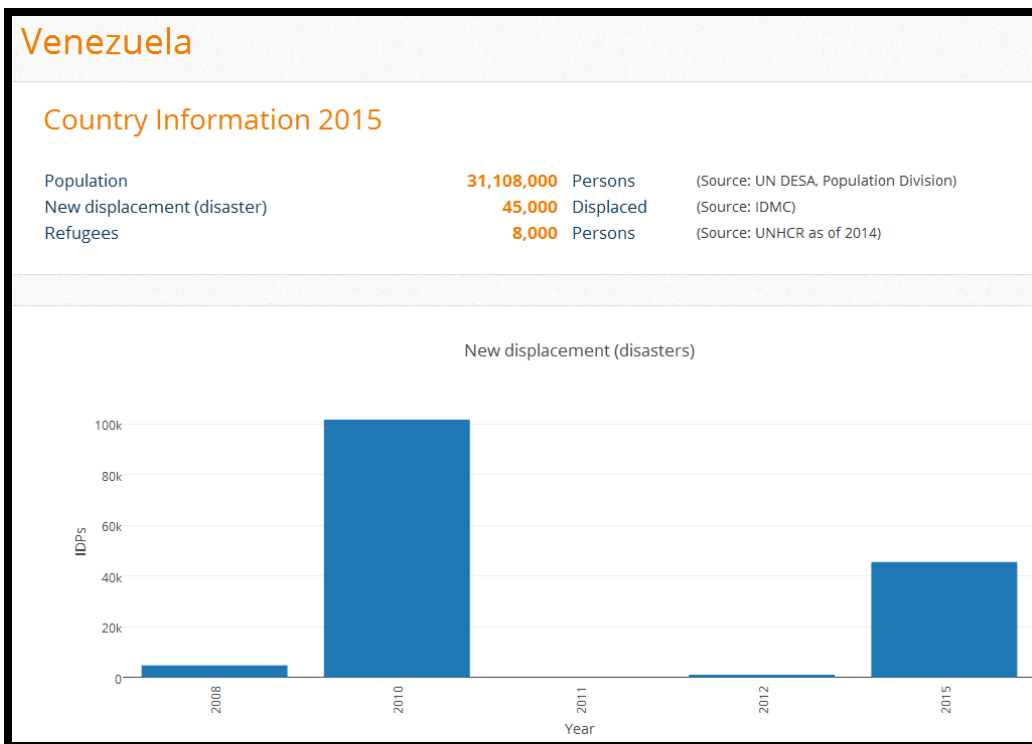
Venezuela

Country Information 2015

| | | | |
|---|---|---|---|
| Population | 31,108,000 | Persons | (Source: UN DESA, Population Division) |
| New displacement (disaster) | 45,000 | Displaced | (Source: IDMC) |
| Refugees | 8,000 | Persons | (Source: UNHCR as of 2014) |

New displacement (disasters)

IDPs

100k
80k
60k
40k
20k
0

2008
2010
2011
2012
2015

Year